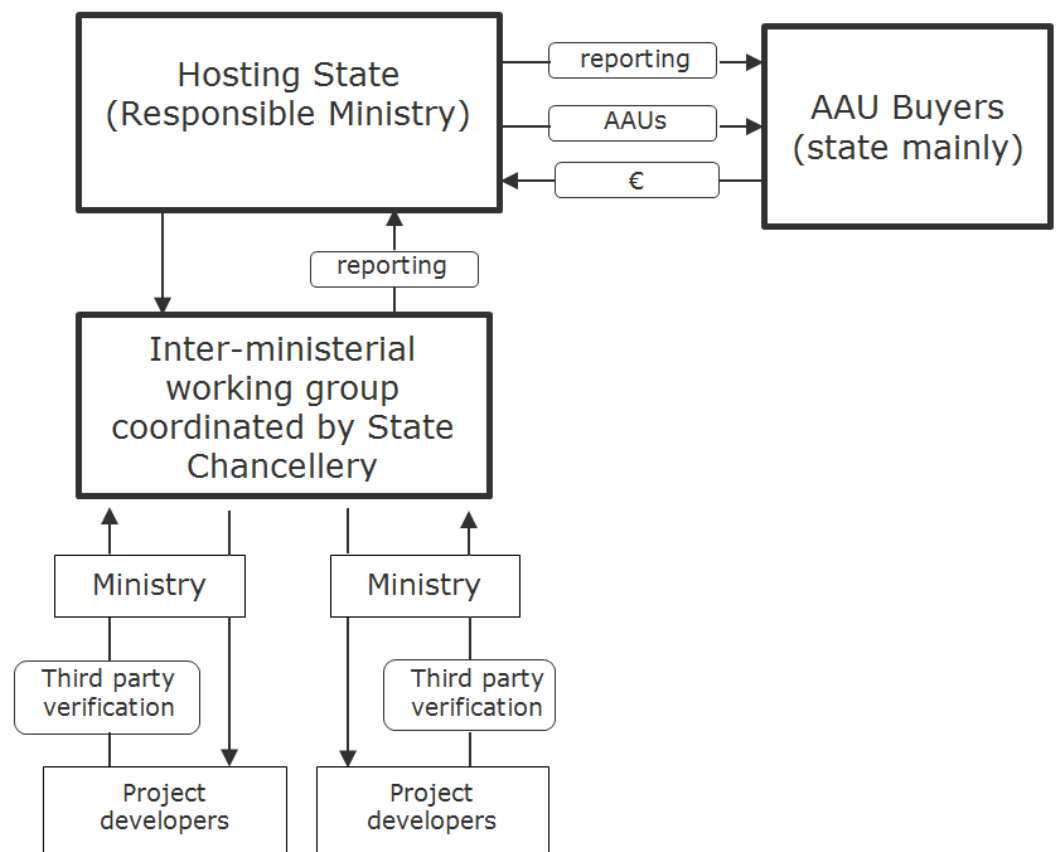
Hosting State (Responsible Ministry)

reporting

AAUs

€

AAU Buyers (state mainly)

reporting

Inter-ministerial working group coordinated by State Chancellery

Ministry

Ministry

Third party verification

Third party verification

Project developers

Project developers